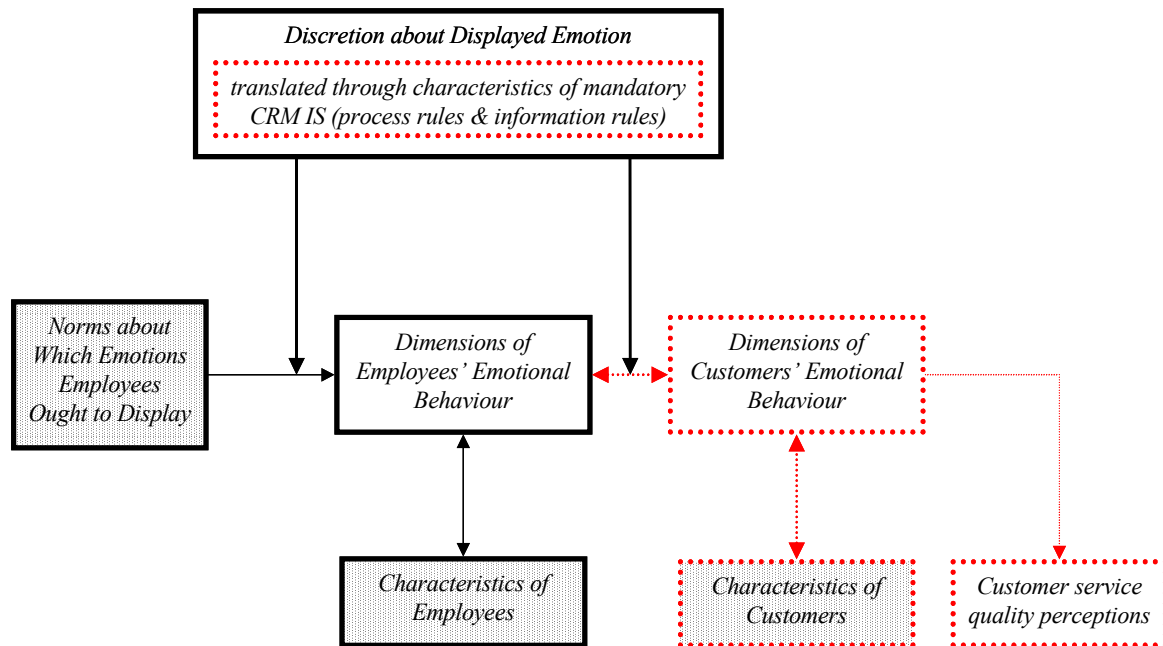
Discretion about Displayed Emotion

translated through characteristics of mandatory CRM IS (process rules & information rules)

Norms about Which Emotions Employees Ought to Display

Dimensions of Employees' Emotional Behaviour

Dimensions of Customers' Emotional Behaviour

Characteristics of Employees

Characteristics of Customers

Customer service quality perceptions